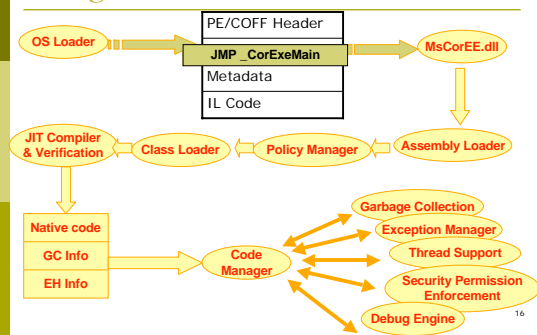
PE/COFF Header

OS Loader

JMP _CorExeMain

MsCorEE.dll

Metadata

IL Code

JIT Compiler & Verification

Class Loader

Policy Manager

Assembly Loader

Garbage Collection

Native code

Exception Manager

GC Info

Code Manager

Thread Support

EH Info

Security Permission Enforcement

Debug Engine

16